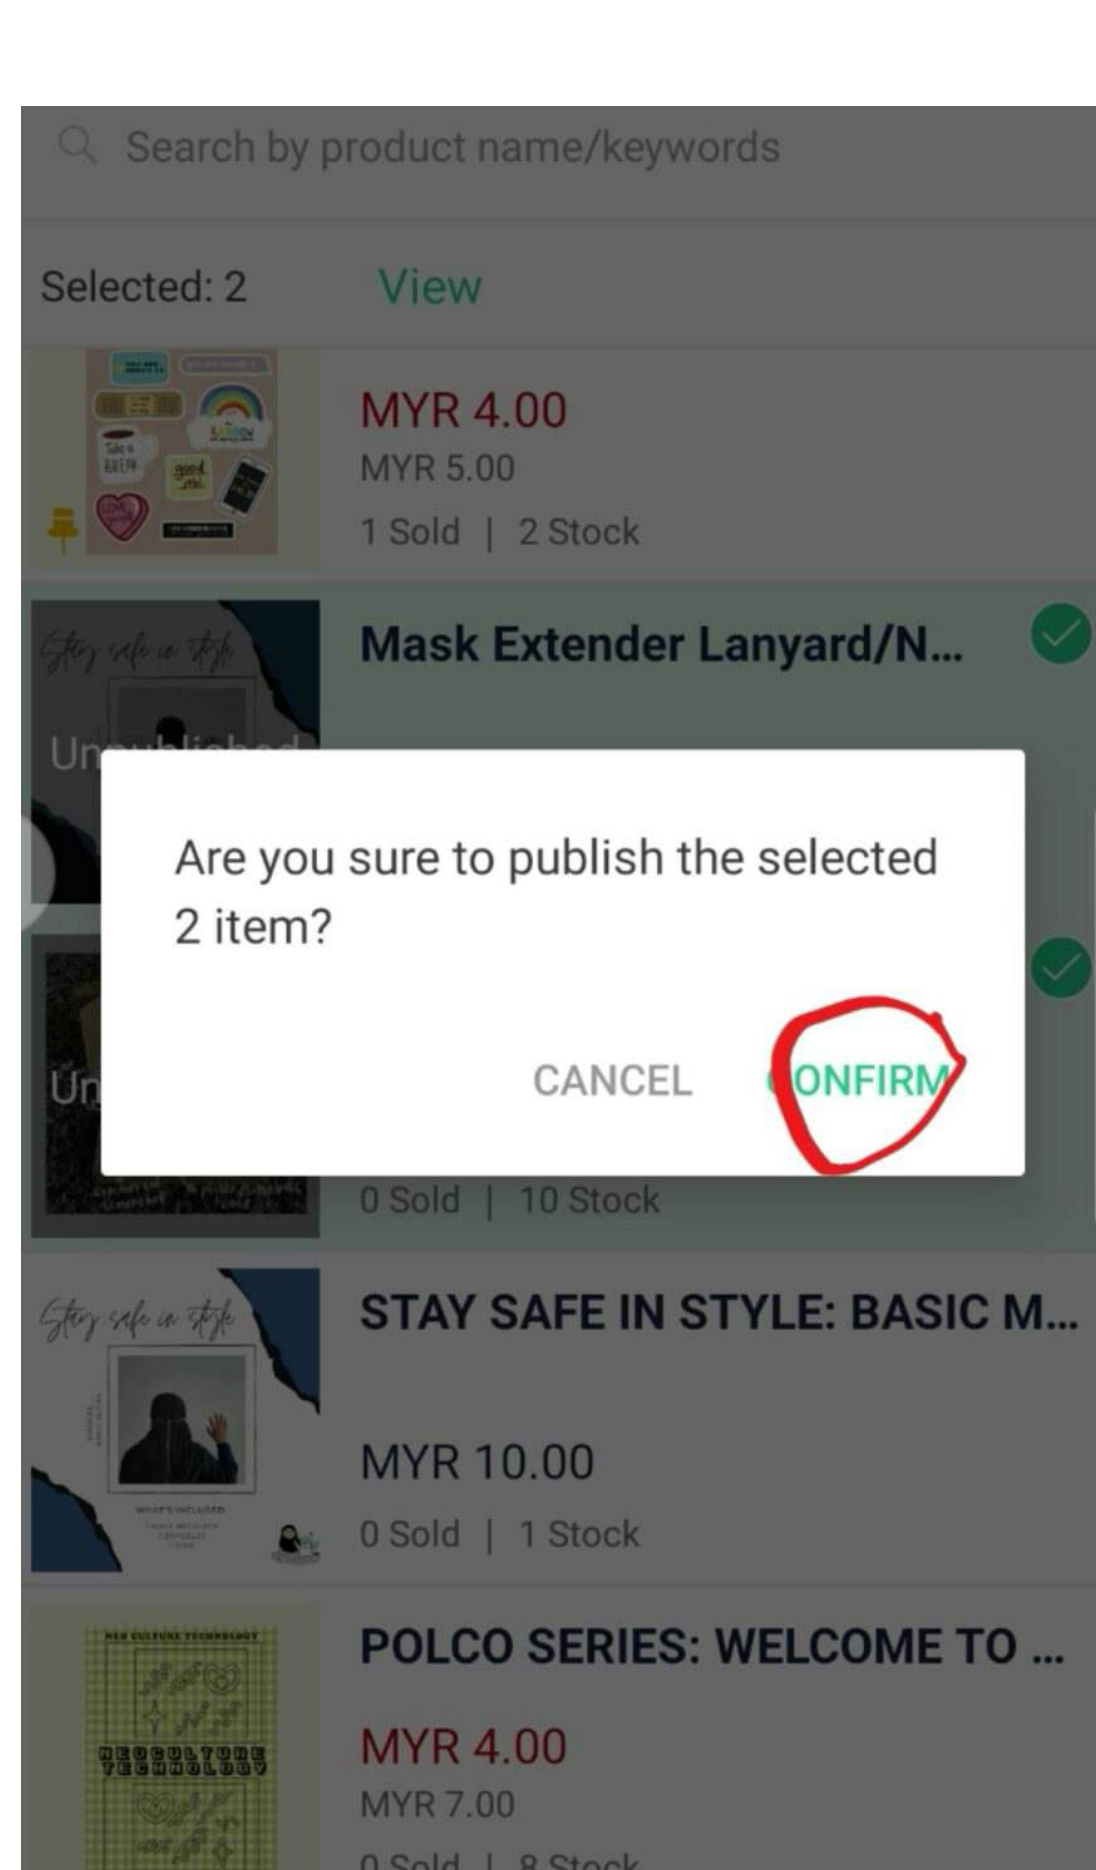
Search by product name/keywords

Selected: 2 View

MYR 4.00
MYR 5.00
1 Sold | 2 Stock

Stay safe in style

Mask Extender Lanyard/N...

Un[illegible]

Are you sure to publish the selected 2 item?

CANCEL CONFIRM

Un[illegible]

0 Sold | 10 Stock

Stay safe in style

STAY SAFE IN STYLE: BASIC M...

MYR 10.00
0 Sold | 1 Stock

NEO CULTURE TECHNOLOGY

POLCO SERIES: WELCOME TO ...

MYR 4.00
MYR 7.00
0 Sold | 8 Stock